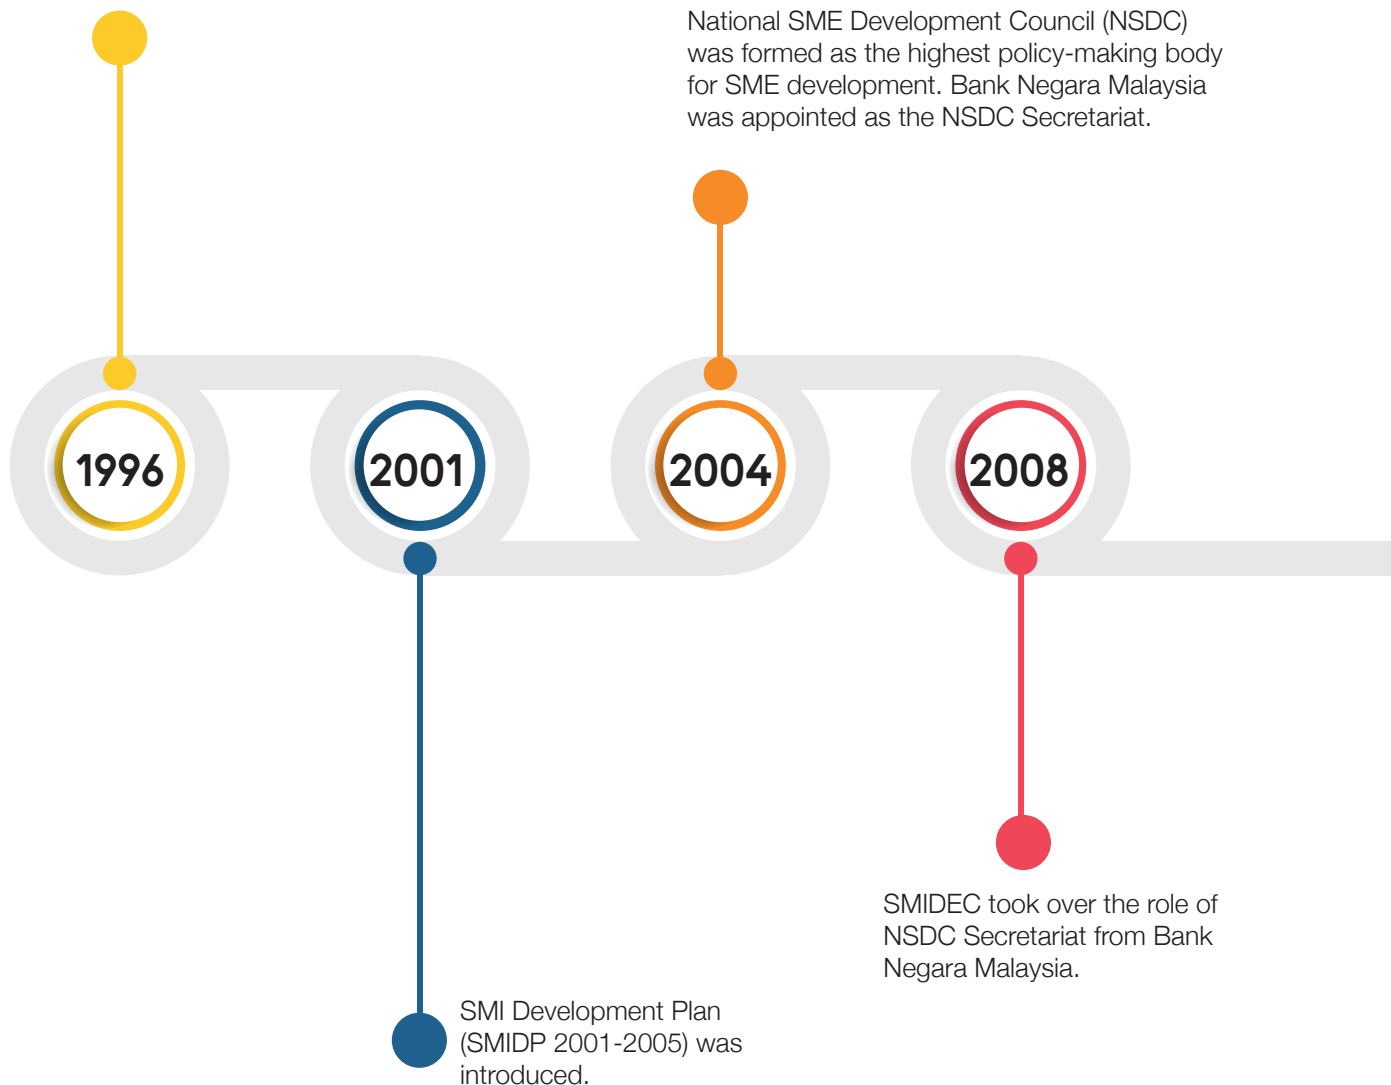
National SME Development Council (NSDC) was formed as the highest policy-making body for SME development. Bank Negara Malaysia was appointed as the NSDC Secretariat.

1996

2001

2004

2008

SMIDEC took over the role of NSDC Secretariat from Bank Negara Malaysia.

SMI Development Plan (SMIDP 2001-2005) was introduced.